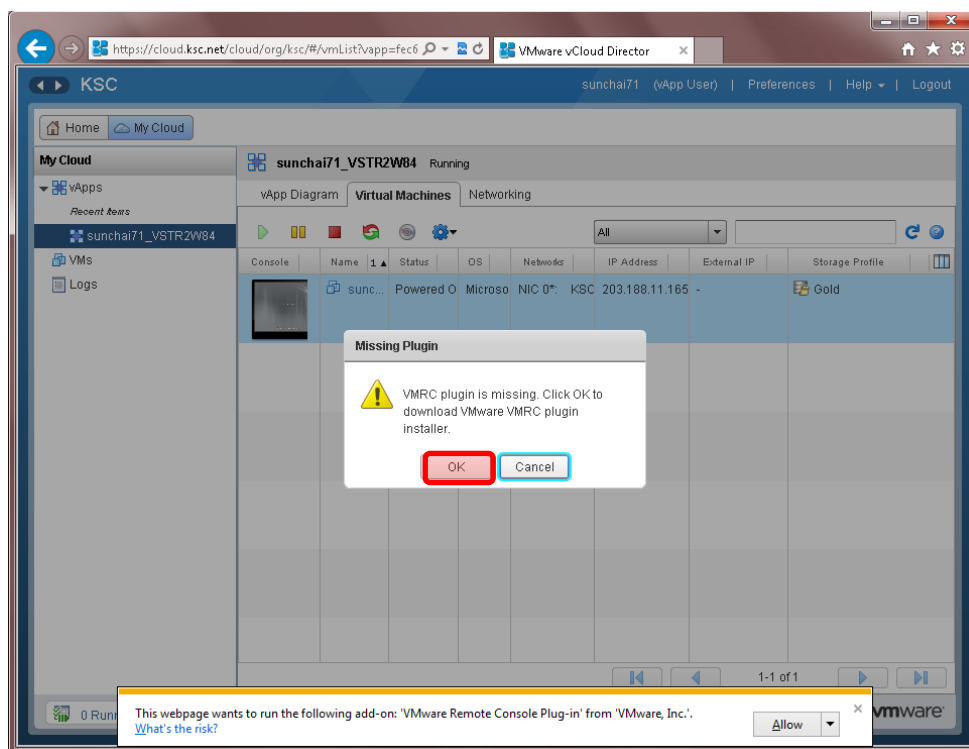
https://cloud.ksc.net/cloud/org/ksc/#/vmList?vapp=fec6

VMware vCloud Director

KSC

sunchai71 (vApp User) | Preferences | Help | Logout

Home My Cloud

My Cloud

vApps

Recent items

sunchai71_VSTR2W84

VMs

Logs

sunchai71_VSTR2W84 Running

vApp Diagram Virtual Machines Networking

All

| Console | Name 1 | Status | OS | Networks | IP Address | External IP | Storage Profile |
|---|---|---|---|---|---|---|---|
| | sunc... | Powered O | Microso | NIC 0*: KSC | 203.188.11.165 | - | Gold |

Missing Plugin

VMRC plugin is missing. Click OK to download VMware VMRC plugin installer.

OK Cancel

1-1 of 1

0 Runn

This webpage wants to run the following add-on: 'VMware Remote Console Plug-in' from 'VMware, Inc.'.

What's the risk?

Allow

vmware